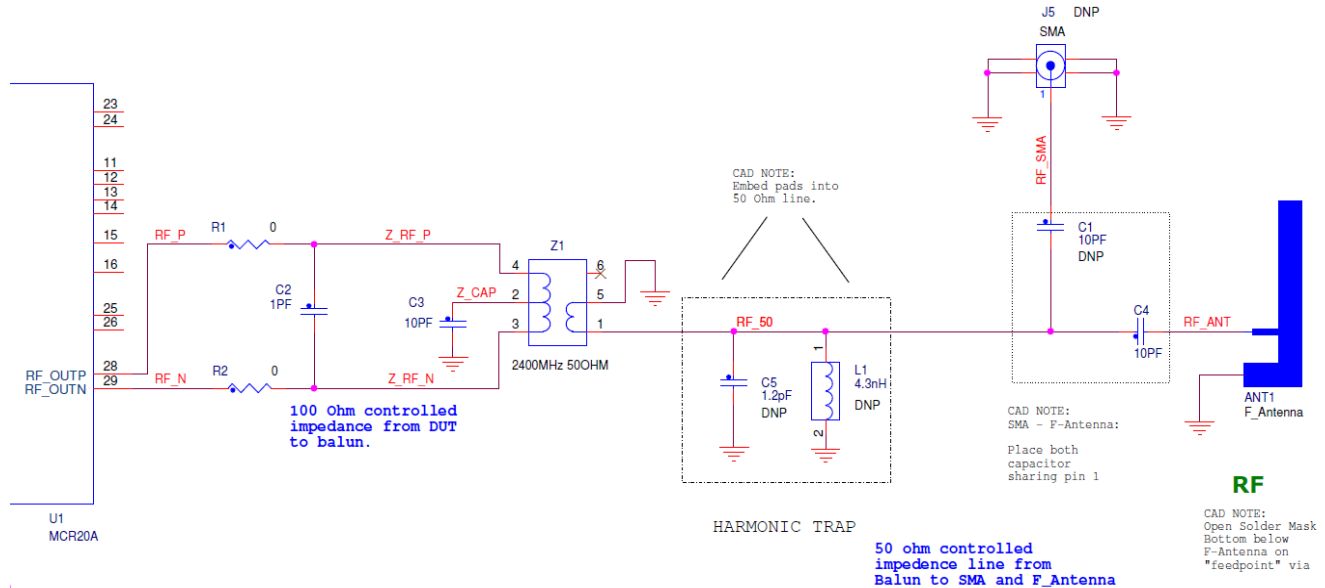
J5 DNP
SMA

1

RF_SMA

23
24

11
12
13
14

15

16

25
26

28
29

RF_OUTP
RF_OUTN

U1
MCR20A

RF_P
R1 0

RF_N
R2 0

C2
1PF

Z_RF_P

Z_RF_N

C3
10PF

Z_CAP

Z1
4
2
3
6
5
1

2400MHz 50OHM

100 Ohm controlled impedance from DUT to balun.

CAD NOTE:
Embed pads into 50 Ohm line.

RF_50

C5
1.2pF
DNP

1
L1
4.3nH
DNP
2

HARMONIC TRAP

C1
10PF
DNP

C4
10PF

RF_ANT

ANT1
F_Antenna

CAD NOTE:
SMA - F-Antenna:

Place both capacitor sharing pin 1

RF

CAD NOTE:
Open Solder Mask Bottom below F-Antenna on "feedpoint" via

50 ohm controlled impedence line from Balun to SMA and F_Antenna